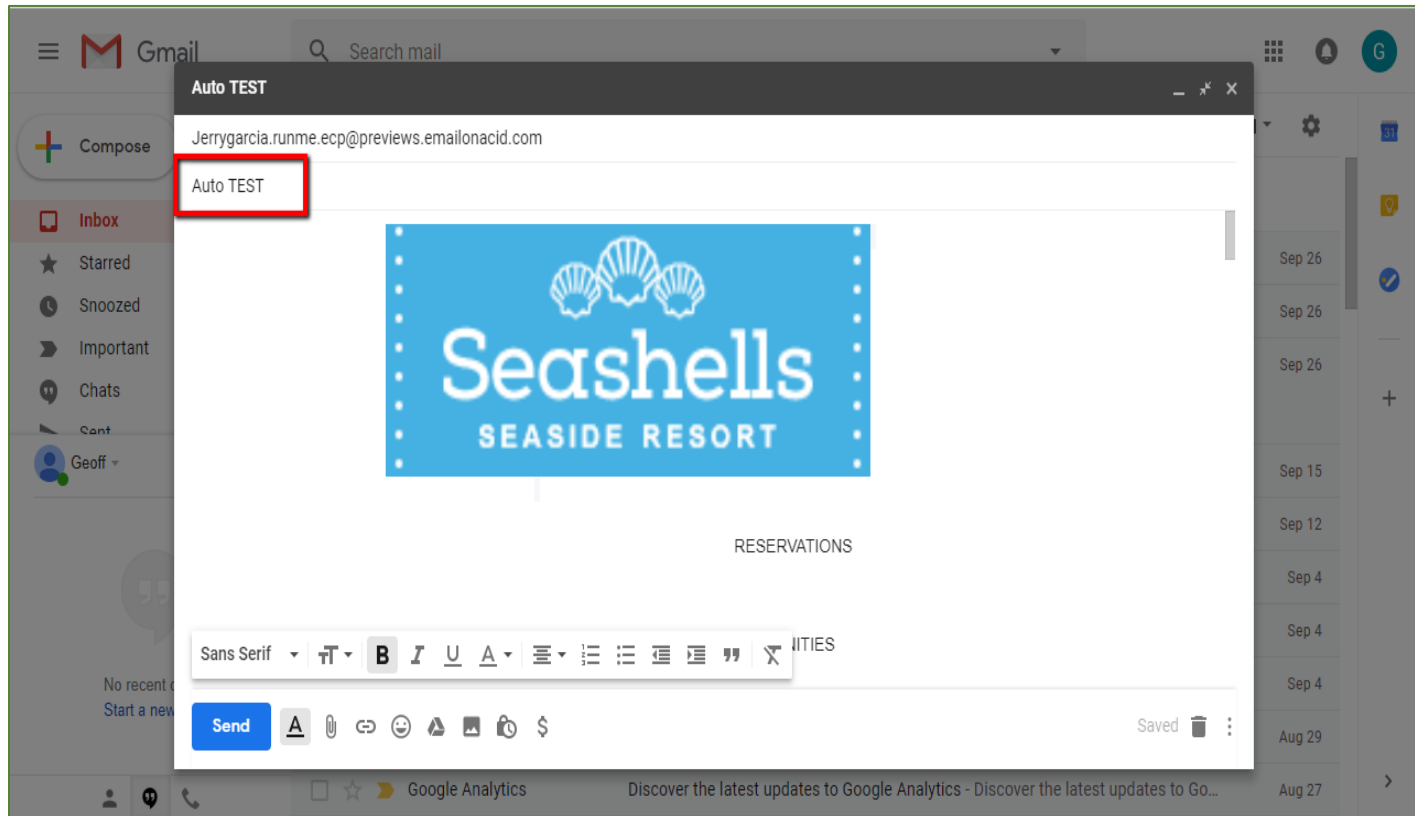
Gmail

Search mail

G

Compose

Inbox
Starred
Snoozed
Important
Chats
Sent

Geoff

No recent c
Start a new

Auto TEST

Jerrygarcia.runme.ecp@previews.emailonacid.com

Auto TEST

Seashells
SEASIDE RESORT

RESERVATIONS

NITIES

Sans Serif

Send

Saved

Sep 26
Sep 26
Sep 26
Sep 15
Sep 12
Sep 4
Sep 4
Sep 4
Aug 29

Google Analytics
Discover the latest updates to Google Analytics - Discover the latest updates to Go...
Aug 27

31